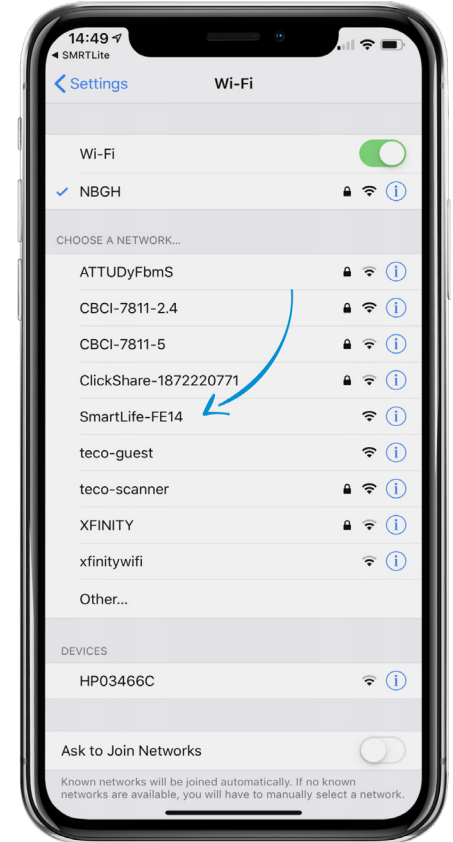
14:49
◂ SMRTLite

Settings
Wi-Fi

Wi-Fi

NBGH

CHOOSE A NETWORK...

ATTUDyFbmS

CBCI-7811-2.4

CBCI-7811-5

ClickShare-1872220771

SmartLife-FE14

teco-guest

teco-scanner

XFINITY

xfinitywifi

Other...

DEVICES

HP03466C

Ask to Join Networks

Known networks will be joined automatically. If no known networks are available, you will have to manually select a network.